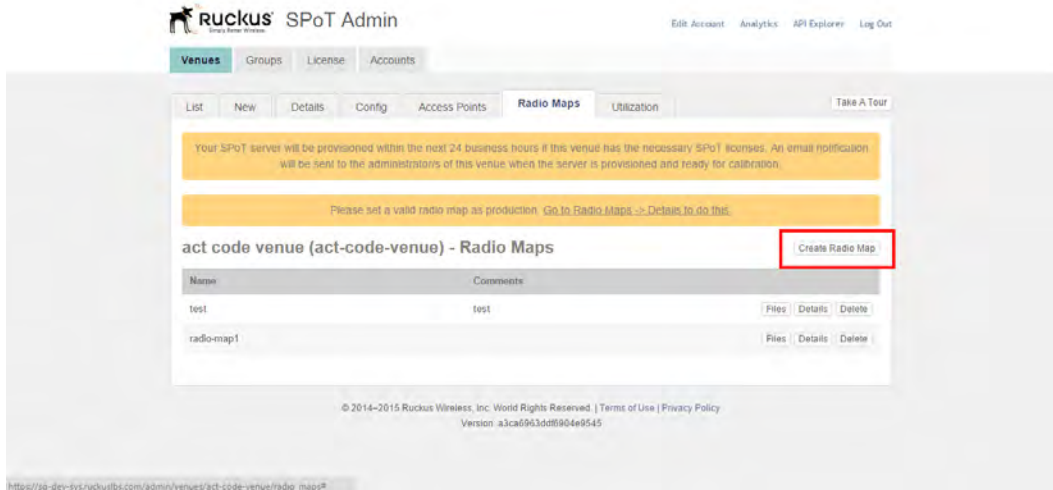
Ruckus Simply Better Wireless. SPoT Admin

Edit Account Analytics API Explorer Log Out

Venues Groups License Accounts

List New Details Config Access Points Radio Maps Utilization

Take A Tour

Your SPoT server will be provisioned within the next 24 business hours if this venue has the necessary SPoT licenses. An email notification will be sent to the administrator/s of this venue when the server is provisioned and ready for calibration.

Please set a valid radio map as production. Go to Radio Maps -> Details to do this.

act code venue (act-code-venue) - Radio Maps

Create Radio Map

| Name | Comments | |
|---|---|---|
| test | test | Files Details Delete |
| radio-map1 | | Files Details Delete |

© 2014–2015 Ruckus Wireless, Inc. World Rights Reserved. | Terms of Use | Privacy Policy
Version: a3ca6963ddf6904e9545

https://sp-dev-svs.ruckuslbs.com/admin/venues/act-code-venue/radio_maps#